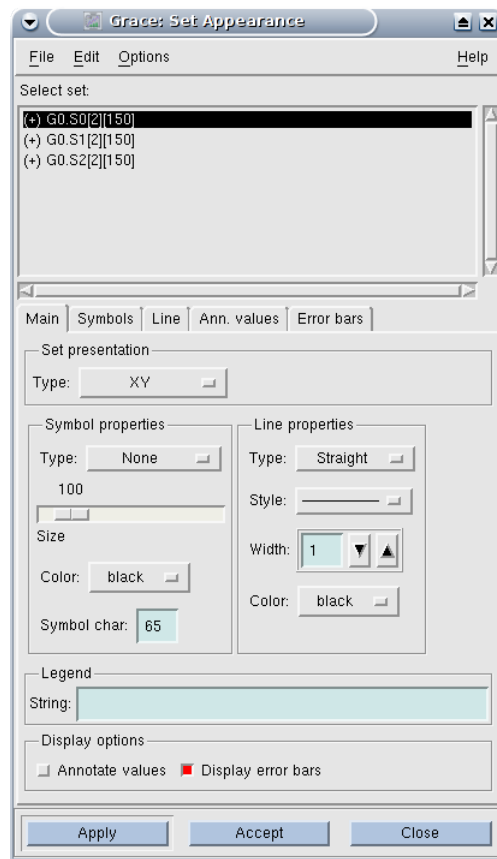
Grace: Set Appearance

File Edit Options Help

Select set:

(+) G0.S0[2][150]
(+) G0.S1[2][150]
(+) G0.S2[2][150]

Main | Symbols | Line | Ann. values | Error bars

Set presentation

Type: XY

Symbol properties

Type: None

100

Size

Color: black

Symbol char: 65

Line properties

Type: Straight

Style:

Width: 1

Color: black

Legend

String:

Display options

Annotate values Display error bars

Apply Accept Close